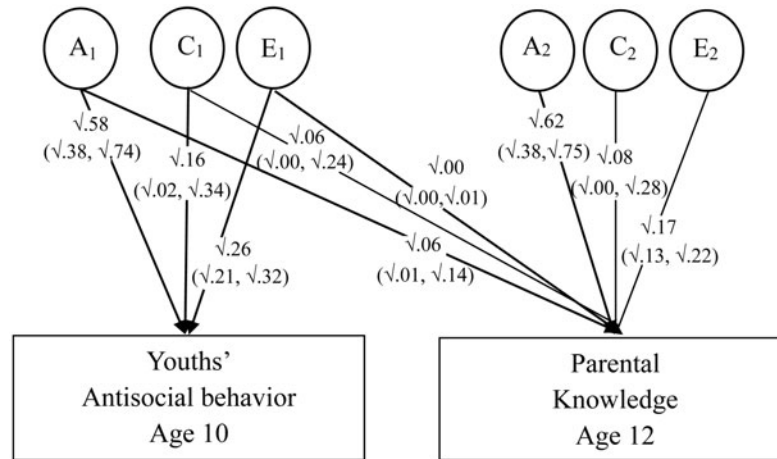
$A_1$

$C_1$

$E_1$

$A_2$

$C_2$

$E_2$

$\sqrt{.58}$ ($\sqrt{.38}$, $\sqrt{.74}$)

$\sqrt{.16}$ ($\sqrt{.02}$, $\sqrt{.34}$)

$\sqrt{.06}$ ($\sqrt{.00}$, $\sqrt{.24}$)

$\sqrt{.00}$ ($\sqrt{.00}$,$\sqrt{.01}$)

$\sqrt{.62}$ ($\sqrt{.38}$,$\sqrt{.75}$)

$\sqrt{.08}$ ($\sqrt{.00}$, $\sqrt{.28}$)

$\sqrt{.17}$ ($\sqrt{.13}$, $\sqrt{.22}$)

$\sqrt{.26}$ ($\sqrt{.21}$, $\sqrt{.32}$)

$\sqrt{.06}$ ($\sqrt{.01}$, $\sqrt{.14}$)

Youths' Antisocial behavior Age 10

Parental Knowledge Age 12